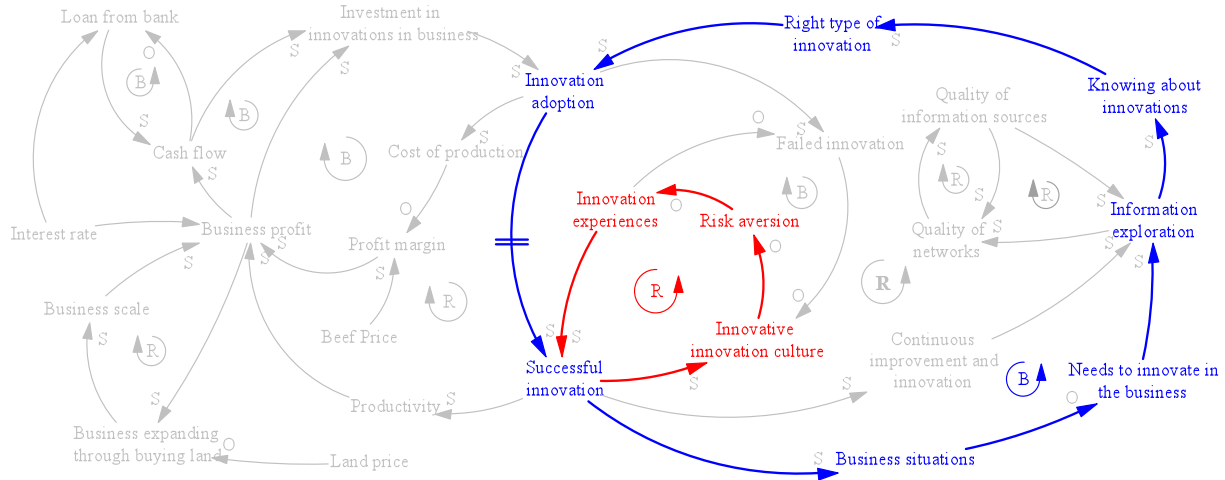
Loan from bank
O
B
S
Cash flow
B
S
Investment in innovations in business
S
S
Right type of innovation
S
S
Innovation adoption
Knowing about innovations
Quality of information sources
O
S
Failed innovation
S
Cost of production
B
B
Innovation experiences
O
Risk aversion
R
S
R
S
S
Information exploration
Interest rate
Business profit
S
O
Profit margin
Quality of networks
S
O
S
S
R
Business scale
S
S
R
Beef Price
S
S
O
Innovative innovation culture
R
Continuous improvement and innovation
S
S
R
S
S
Successful innovation
S
B
Needs to innovate in the business
Productivity
S
S
O
Business expanding through buying land
O
Land price
S
Business situations